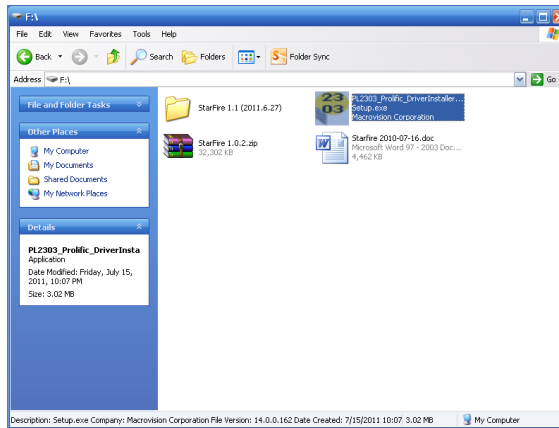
F:\

File Edit View Favorites Tools Help

Back Search Folders Folder Sync

Address F:\

Go

File and Folder Tasks

Other Places

My Computer
My Documents
Shared Documents
My Network Places

Details

PL2303_Prolific_DriverInsta
Application
Date Modified: Friday, July 15, 2011, 10:07 PM
Size: 3.02 MB

StarFire 1.1 (2011.6.27)

PL2303_Prolific_DriverInstaller...
Setup.exe
Macrovision Corporation

StarFire 1.0.2.zip
32,302 KB

Starfire 2010-07-16.doc
Microsoft Word 97 - 2003 Doc...
4,462 KB

Description: Setup.exe Company: Macrovision Corporation File Version: 14.0.0.162 Date Created: 7/15/2011 10:07 3.02 MB

My Computer